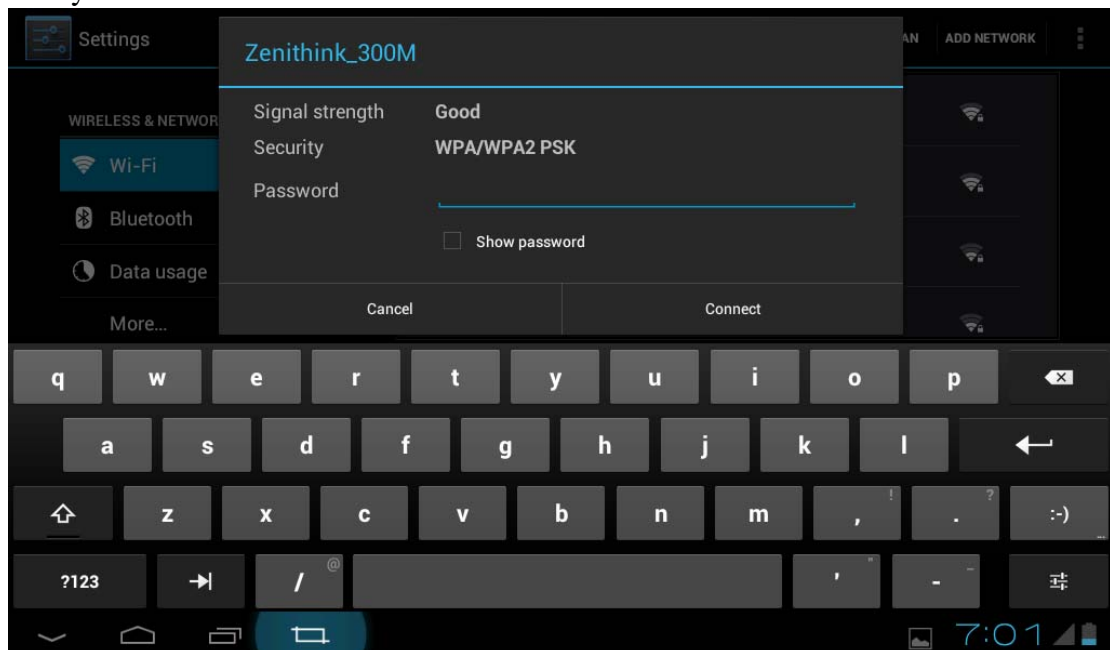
Settings

WIRELESS & NETWOR

Wi-Fi

Bluetooth

Data usage

More...

AN ADD NETWORK

Zenithink_300M

Signal strength Good

Security WPA/WPA2 PSK

Password

Show password

Cancel

Connect

q w e r t y u i o p

a s d f g h j k l

z x c v b n m , ! . ?

:-)

?123 / @ ' " - _

7:01